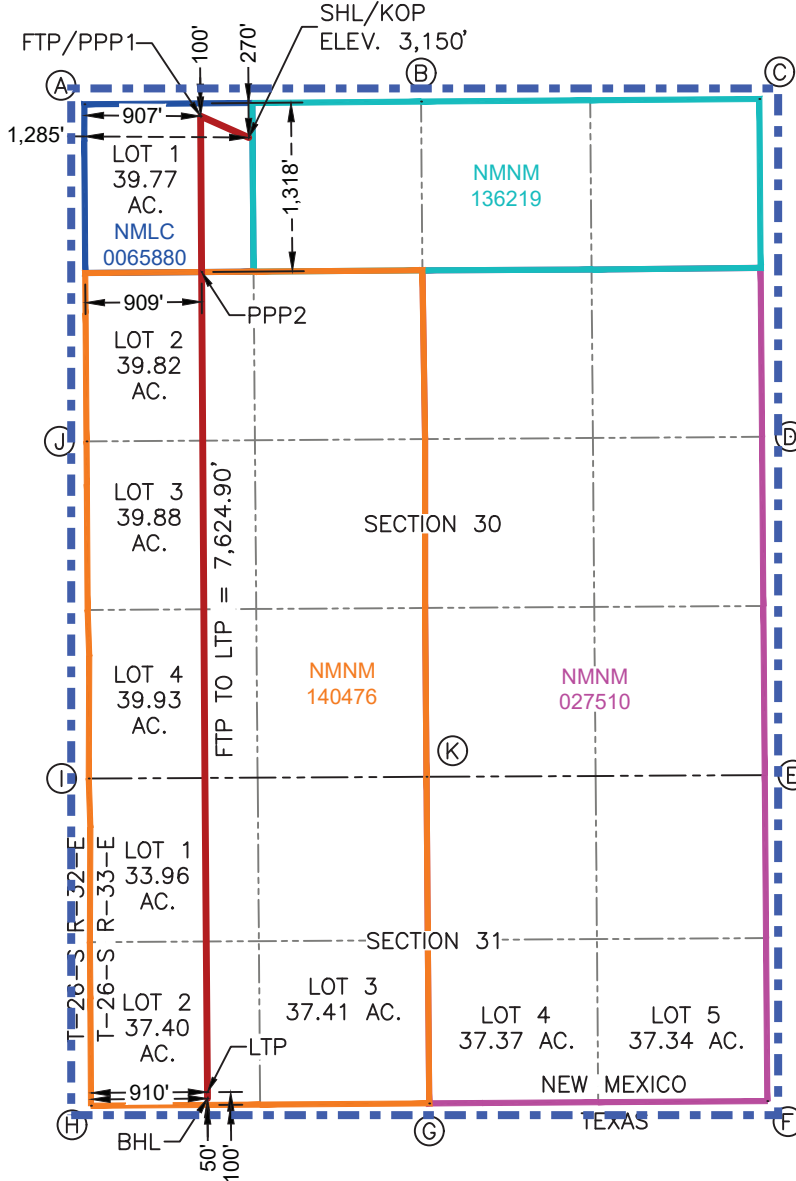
FTP/PPP1
100'
270'
SHL/KOP
ELEV. 3,150'
A
B
C
907'
1,285'
1,318'
LOT 1
39.77
AC.
NMLC
0065880
NMNM
136219
909'
PPP2
LOT 2
39.82
AC.
J
D
LOT 3
39.88
AC.
SECTION 30
FTP TO LTP = 7,624.90'
LOT 4
39.93
AC.
NMNM
140476
NMNM
027510
K
I
E
T-26-S R-32-E
T-26-S R-33-E
LOT 1
33.96
AC.
SECTION 31
LOT 2
37.40
AC.
LOT 3
37.41 AC.
LOT 4
37.37 AC.
LOT 5
37.34 AC.
LTP
NEW MEXICO
TEXAS
910'
H
BHL
G
F
50'
100'